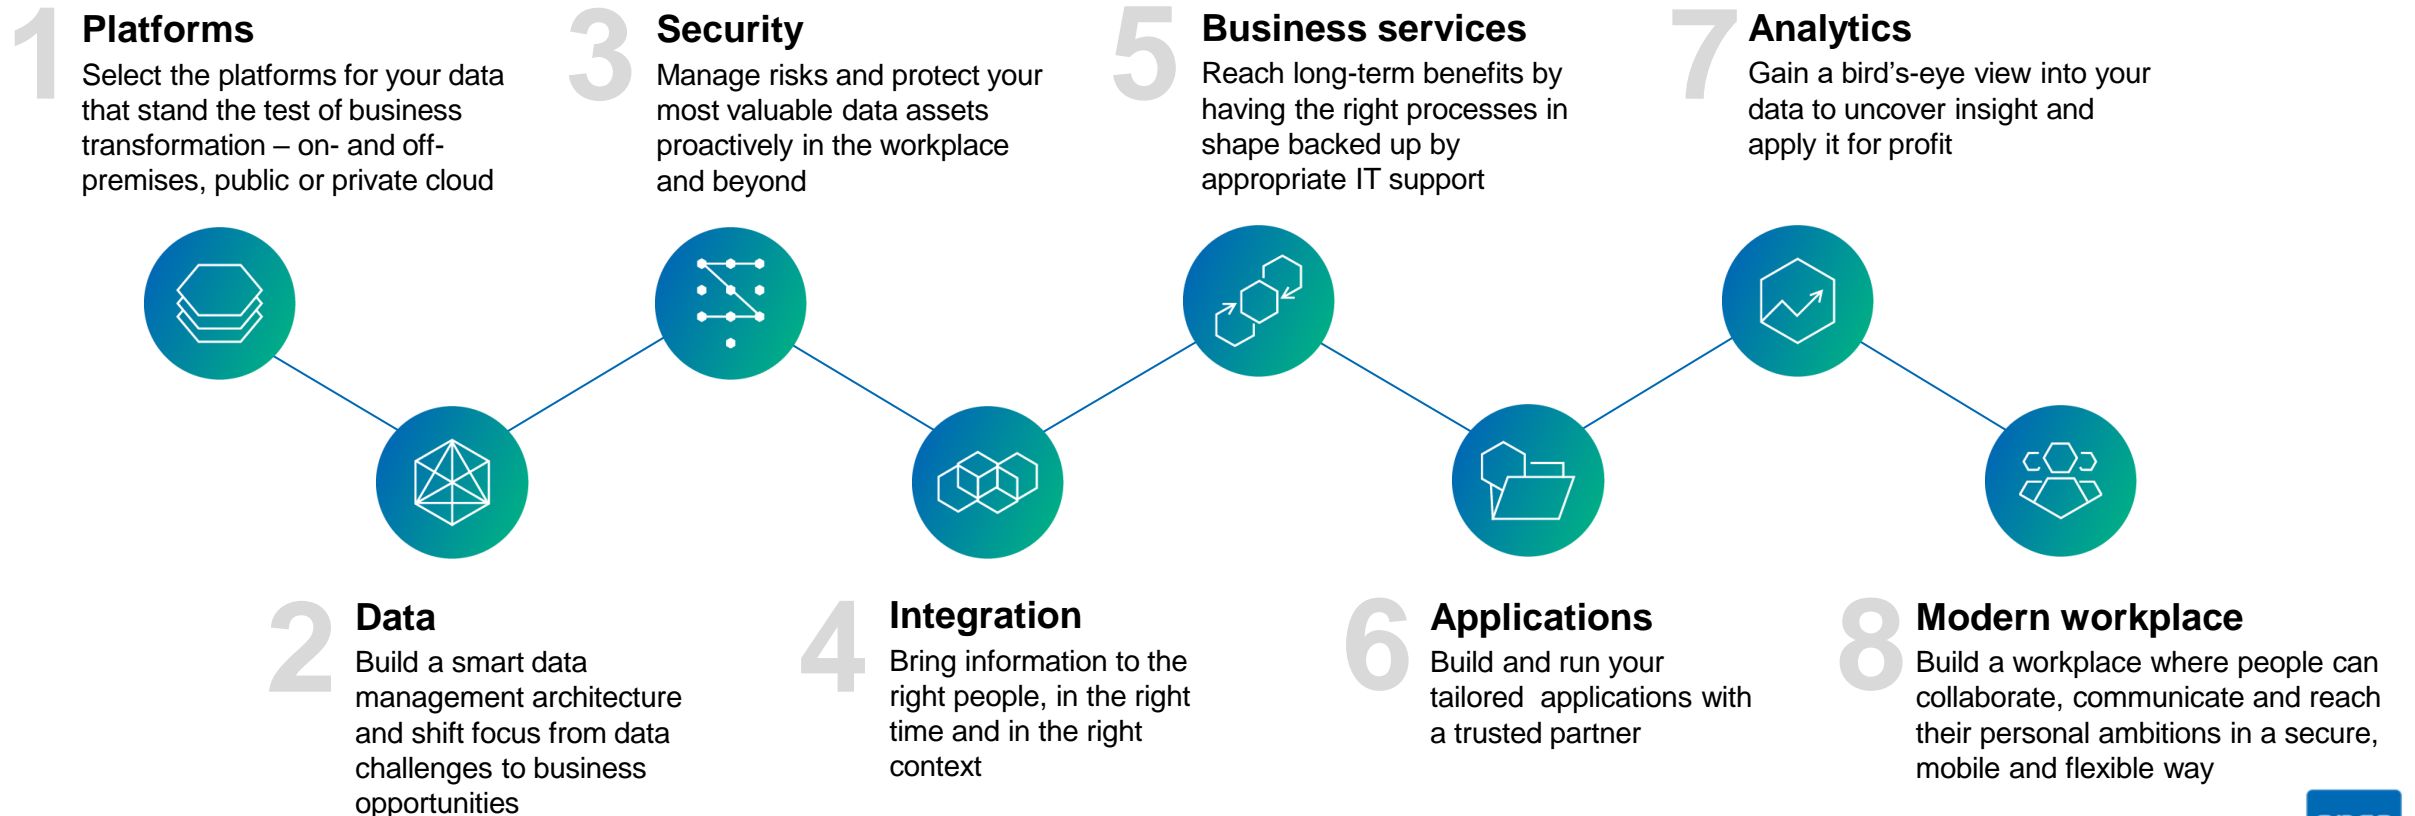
1 Platforms
Select the platforms for your data that stand the test of business transformation – on- and off-premises, public or private cloud

3 Security
Manage risks and protect your most valuable data assets proactively in the workplace and beyond

5 Business services
Reach long-term benefits by having the right processes in shape backed up by appropriate IT support

7 Analytics
Gain a bird's-eye view into your data to uncover insight and apply it for profit

2 Data
Build a smart data management architecture and shift focus from data challenges to business opportunities

4 Integration
Bring information to the right people, in the right time and in the right context

6 Applications
Build and run your tailored applications with a trusted partner

8 Modern workplace
Build a workplace where people can collaborate, communicate and reach their personal ambitions in a secure, mobile and flexible way